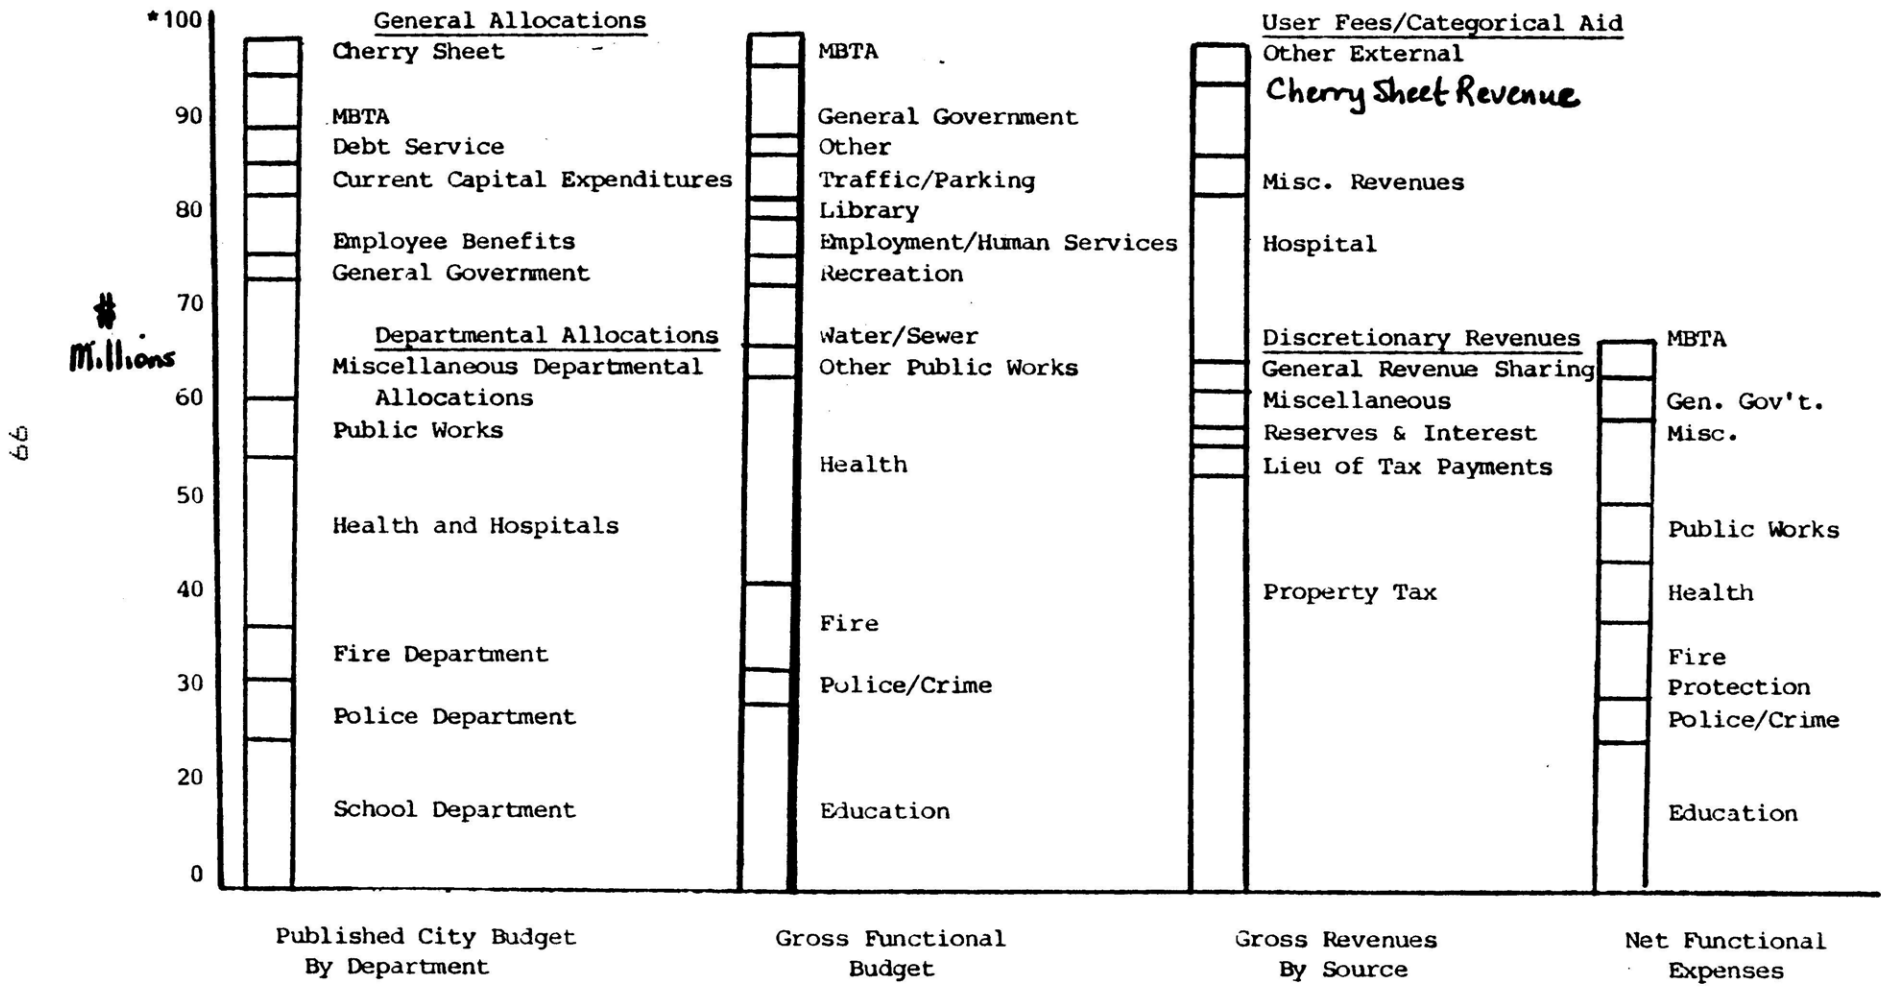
*100
90
80
70
60
50
40
30
20
0

# Millions

66

General Allocations
Cherry Sheet
MBTA
Debt Service
Current Capital Expenditures
Employee Benefits
General Government
Departmental Allocations
Miscellaneous Departmental Allocations
Public Works
Health and Hospitals
Fire Department
Police Department
School Department

MBTA
General Government
Other
Traffic/Parking
Library
Employment/Human Services
Recreation
Water/Sewer
Other Public Works
Health
Fire
Police/Crime
Education

User Fees/Categorical Aid
Other External
Cherry Sheet Revenue
Misc. Revenues
Hospital
Discretionary Revenues
General Revenue Sharing
Miscellaneous
Reserves & Interest
Lieu of Tax Payments
Property Tax

MBTA
Gen. Gov't.
Misc.
Public Works
Health
Fire Protection
Police/Crime
Education

Published City Budget By Department

Gross Functional Budget

Gross Revenues By Source

Net Functional Expenses